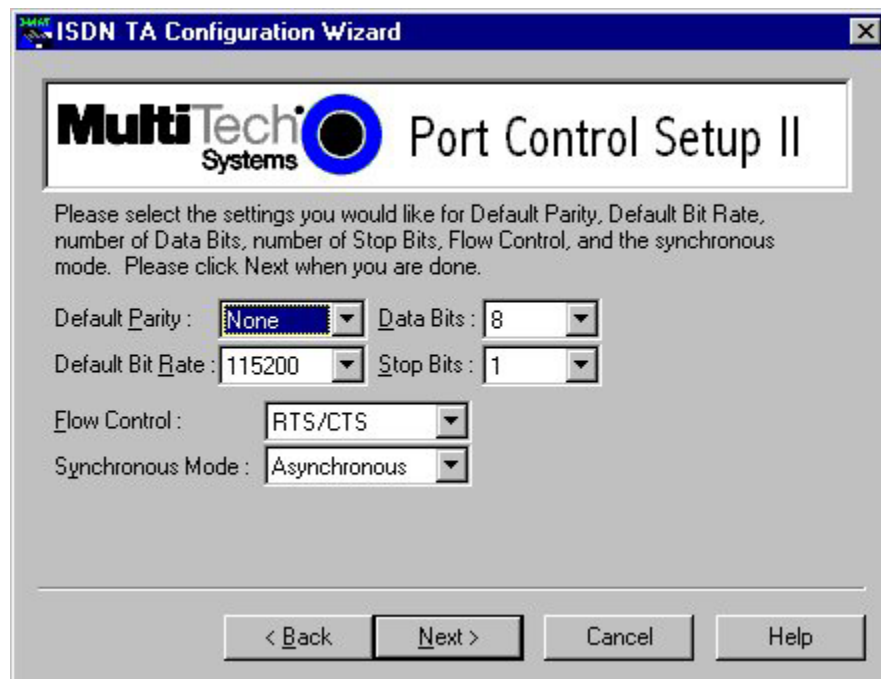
ISDN TA Configuration Wizard

MultiTech Systems

Port Control Setup II

Please select the settings you would like for Default Parity, Default Bit Rate, number of Data Bits, number of Stop Bits, Flow Control, and the synchronous mode. Please click Next when you are done.

Default Parity : None

Data Bits : 8

Default Bit Rate : 115200

Stop Bits : 1

Flow Control : RTS/CTS

Synchronous Mode : Asynchronous

< Back

Next >

Cancel

Help